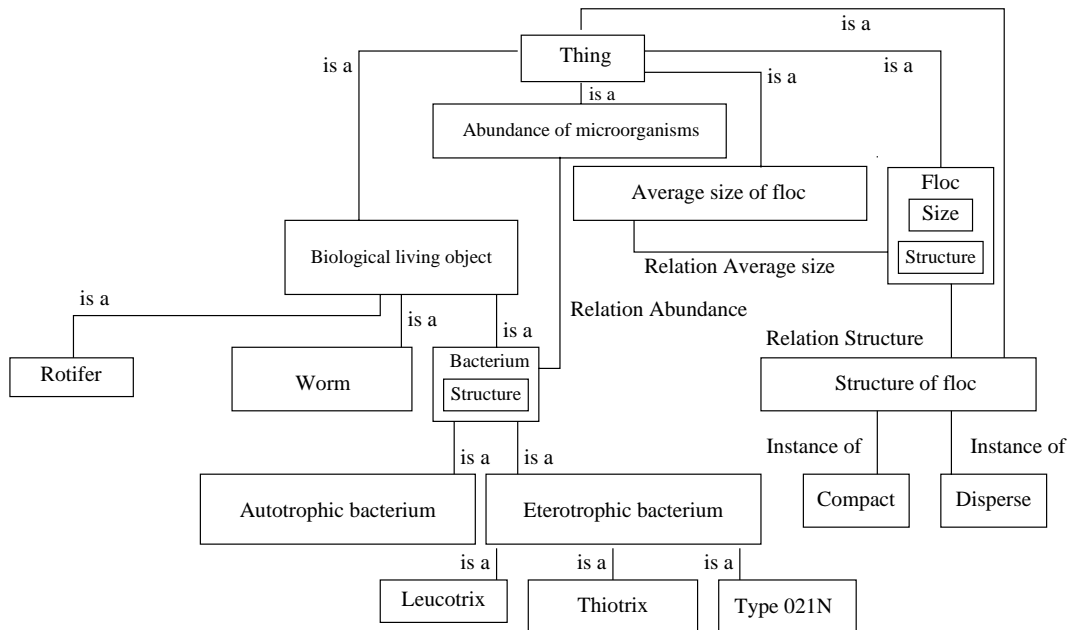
is a

Thing

is a

is a

is a

is a

Abundance of microorganisms

Average size of floc

Floc

Size

Structure

Biological living object

Relation Average size

is a

Relation Abundance

is a

is a

Relation Structure

Rotifer

Worm

Bacterium

Structure

Structure of floc

Instance of

Instance of

is a

is a

Autotrophic bacterium

Eterotrophic bacterium

Compact

Disperse

is a

is a

is a

Leucotrix

Thiotrix

Type 021N